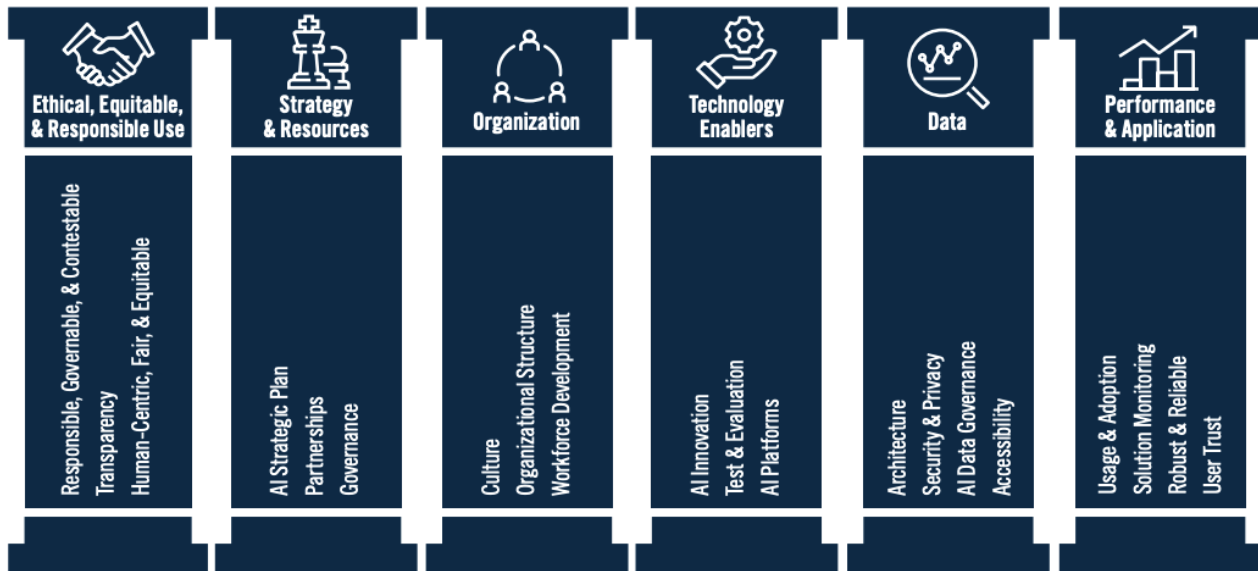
Ethical, Equitable, & Responsible Use

Responsible, Governable, & Contestable
Transparency
Human-Centric, Fair, & Equitable

Strategy & Resources

AI Strategic Plan
Partnerships
Governance

Organization

Culture
Organizational Structure
Workforce Development

Technology Enablers

AI Innovation
Test & Evaluation
AI Platforms

Data

Architecture
Security & Privacy
AI Data Governance
Accessibility

Performance & Application

Usage & Adoption
Solution Monitoring
Robust & Reliable
User Trust